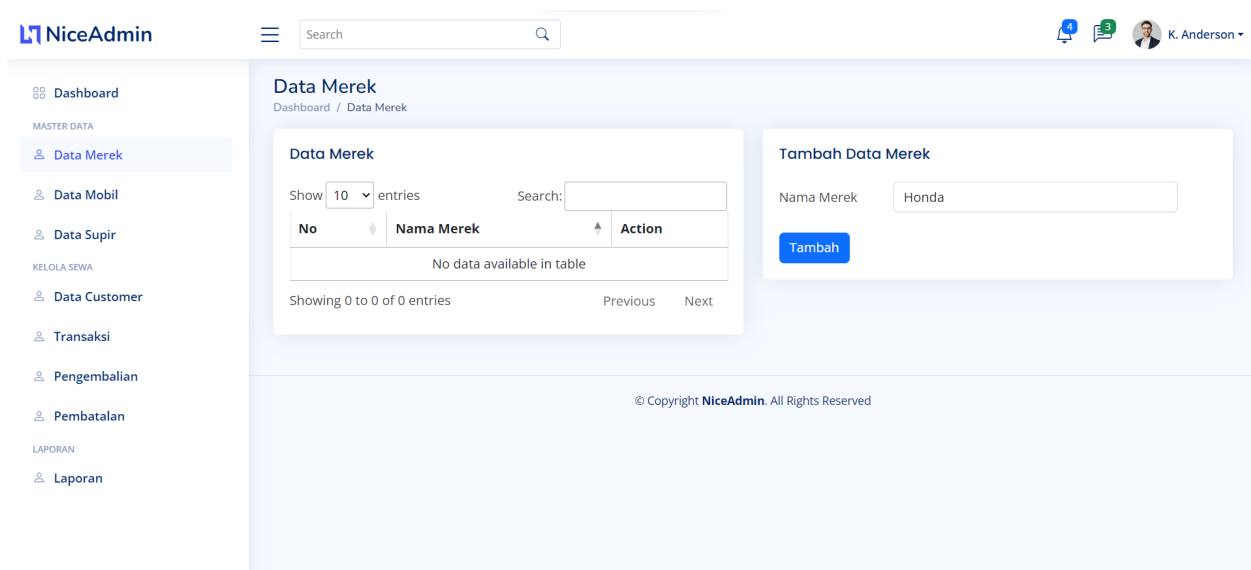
NiceAdmin

Search

4 3 K. Anderson

Dashboard
MASTER DATA
Data Merek
Data Mobil
Data Supir
KELOLA SEWA
Data Customer
Transaksi
Pengembalian
Pembatalan
LAPORAN
Laporan

Data Merek
Dashboard / Data Merek

Data Merek

Show 10 entries Search:

| No | Nama Merek | Action |
|---|---|---|
| No data available in table | | |

Showing 0 to 0 of 0 entries Previous Next

Tambah Data Merek

Nama Merek Honda

Tambah

© Copyright NiceAdmin. All Rights Reserved